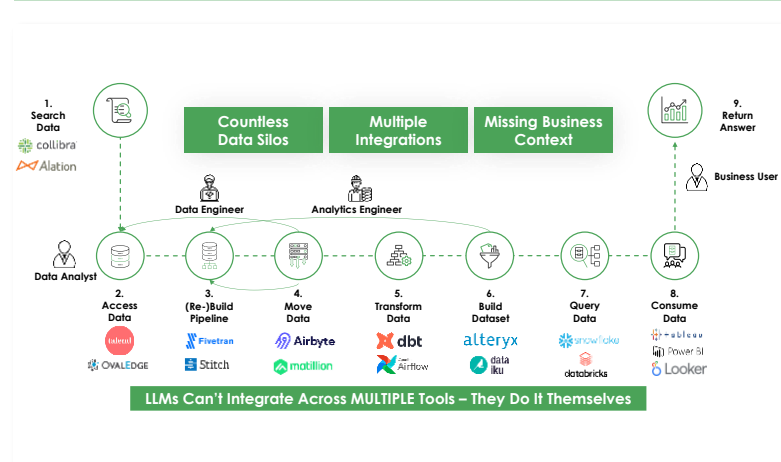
1. Search Data

collibra

Alation

Countless Data Silos

Multiple Integrations

Missing Business Context

9. Return Answer

Business User

Data Engineer

Analytics Engineer

Data Analyst

2. Access Data

talend

OVALEDGE

3. (Re-)Build Pipeline

Fivetran

Stitch

4. Move Data

Airbyte

matillion

5. Transform Data

dbt

Airflow

6. Build Dataset

alteryx

data iku

7. Query Data

snowflake

databricks

8. Consume Data

+ableau

Power BI

Looker

LLMs Can't Integrate Across MULTIPLE Tools – They Do It Themselves